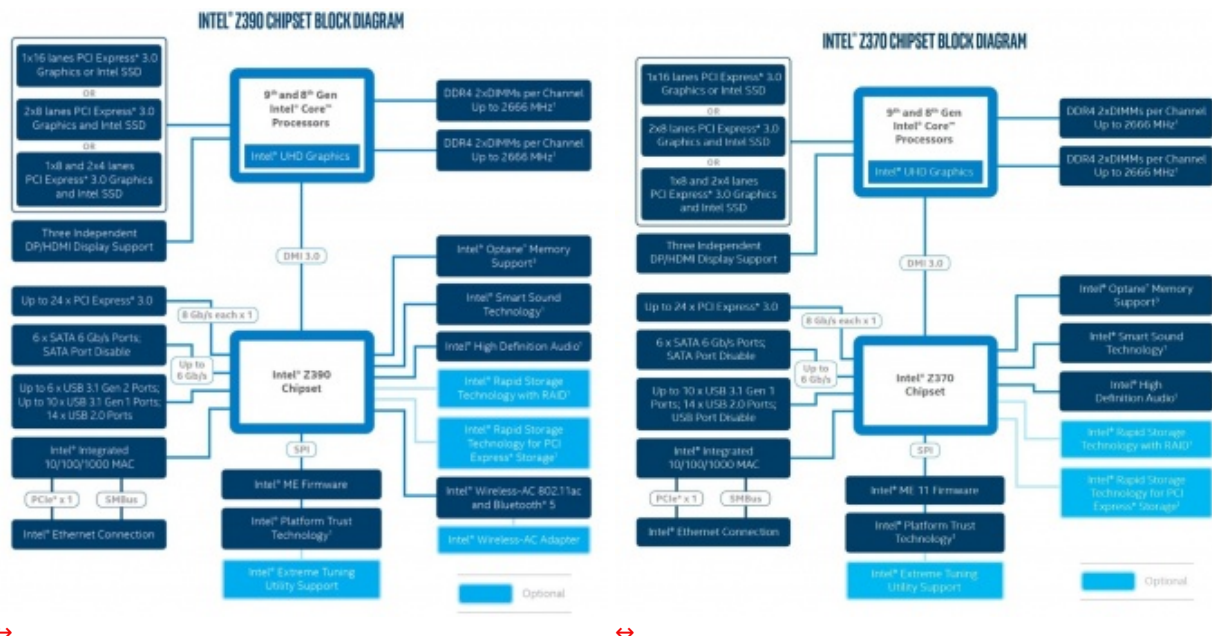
INTEL® Z390 CHIPSET BLOCK DIAGRAM

1x16 lanes PCI Express* 3.0 Graphics or Intel SSD

OR

2x8 lanes PCI Express* 3.0 Graphics and Intel SSD

OR

1x8 and 2x4 lanes PCI Express* 3.0 Graphics and Intel SSD

Three Independent DP/HDMI Display Support

9th and 8th Gen Intel® Core™ Processors

Intel® UHD Graphics

DDR4 2xDIMMs per Channel Up to 2666 MHz¹

DDR4 2xDIMMs per Channel Up to 2666 MHz¹

DMI 3.0

Intel® Optane™ Memory Support¹

Intel® Smart Sound Technology¹

Intel® High Definition Audio¹

Intel® Rapid Storage Technology with RAID¹

Intel® Rapid Storage Technology for PCI Express* Storage¹

Intel® Wireless-AC 802.11ac and Bluetooth® 5

Intel® Wireless-AC Adapter

Up to 24 x PCI Express* 3.0

8 Gb/s each x 1

6 x SATA 6 Gb/s Ports; SATA Port Disable

Up to 6 Gb/s

Up to 6 x USB 3.1 Gen 2 Ports; Up to 10 x USB 3.1 Gen 1 Ports; 14 x USB 2.0 Ports

Intel® Z390 Chipset

Intel® Integrated 10/100/1000 MAC

PCIe* x 1

SMBus

Intel® Ethernet Connection

SPI

Intel® ME Firmware

Intel® Platform Trust Technology¹

Intel® Extreme Tuning Utility Support

Optional

INTEL® Z370 CHIPSET BLOCK DIAGRAM

1x16 lanes PCI Express* 3.0 Graphics or Intel SSD

OR

2x8 lanes PCI Express* 3.0 Graphics and Intel SSD

OR

1x8 and 2x4 lanes PCI Express* 3.0 Graphics and Intel SSD

Three Independent DP/HDMI Display Support

9th and 8th Gen Intel® Core™ Processors

Intel® UHD Graphics

DDR4 2xDIMMs per Channel Up to 2666 MHz¹

DDR4 2xDIMMs per Channel Up to 2666 MHz¹

DMI 3.0

Intel® Optane™ Memory Support¹

Intel® Smart Sound Technology¹

Intel® High Definition Audio¹

Intel® Rapid Storage Technology with RAID¹

Intel® Rapid Storage Technology for PCI Express* Storage¹

Up to 24 x PCI Express* 3.0

8 Gb/s each x 1

6 x SATA 6 Gb/s Ports; SATA Port Disable

Up to 6 Gb/s

Up to 10 x USB 3.1 Gen 1 Ports; 14 x USB 2.0 Ports; USB Port Disable

Intel® Z370 Chipset

Intel® Integrated 10/100/1000 MAC

PCIe* x 1

SMBus

Intel® Ethernet Connection

SPI

Intel® ME 11 Firmware

Intel® Platform Trust Technology¹

Intel® Extreme Tuning Utility Support

Optional

↔

↔